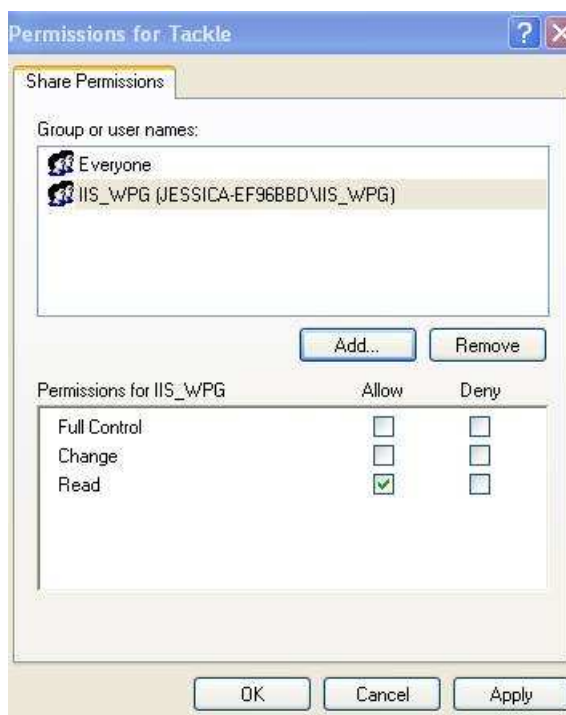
Permissions for Tackle

?

Share Permissions

Group or user names:

Everyone

IIS_WPG (JESSICA-EF96BBD\IIS_WPG)

Add...

Remove

| Permissions for IIS_WPG | Allow | Deny |
|---|---|---|
| Full Control | ☐ | ☐ |
| Change | ☐ | ☐ |
| Read | ☑ | ☐ |

OK

Cancel

Apply